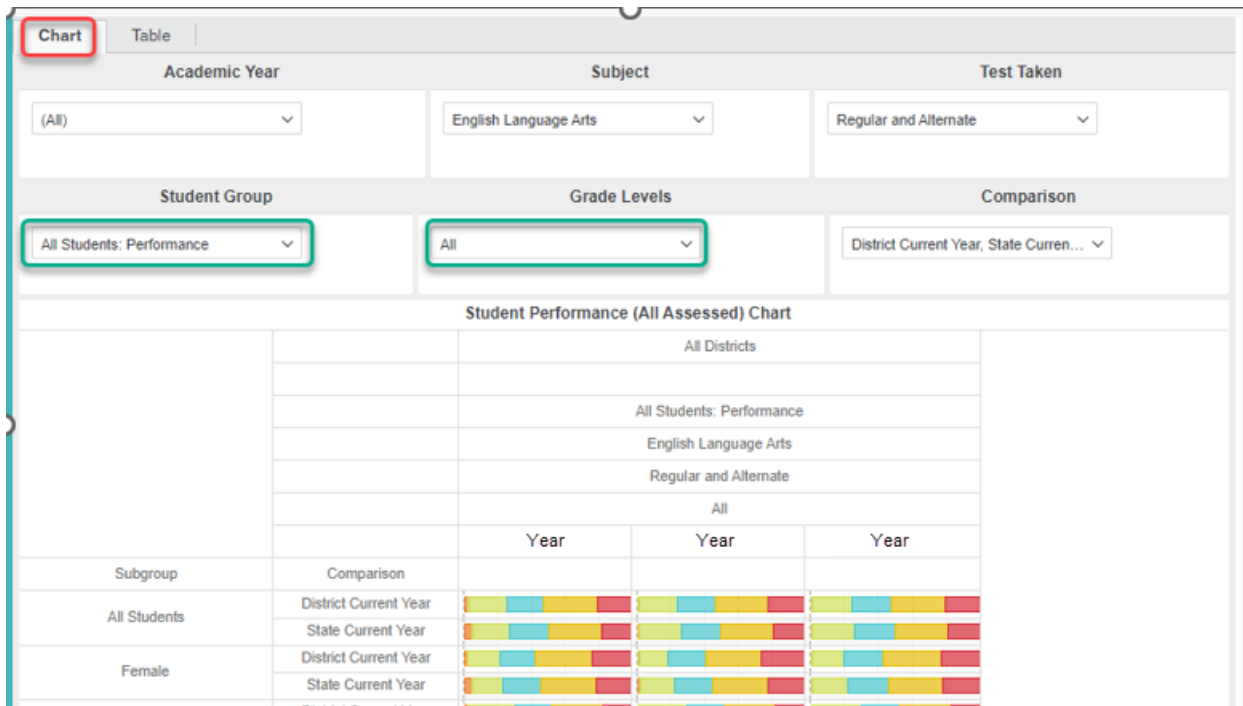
Chart Table

Academic Year
(All)

Subject
English Language Arts

Test Taken
Regular and Alternate

Student Group
All Students: Performance

Grade Levels
All

Comparison
District Current Year, State Curren...

Student Performance (All Assessed) Chart

| | | All Districts | | |
|---|---|---|---|---|
| | | | | |
| | | All Students: Performance | | |
| | | English Language Arts | | |
| | | Regular and Alternate | | |
| | | All | | |
| | | Year | Year | Year |
| Subgroup | Comparison | | | |
| All Students | District Current Year | | | |
| | State Current Year | | | |
| Female | District Current Year | | | |
| | State Current Year | | | |
| | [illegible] | | | |